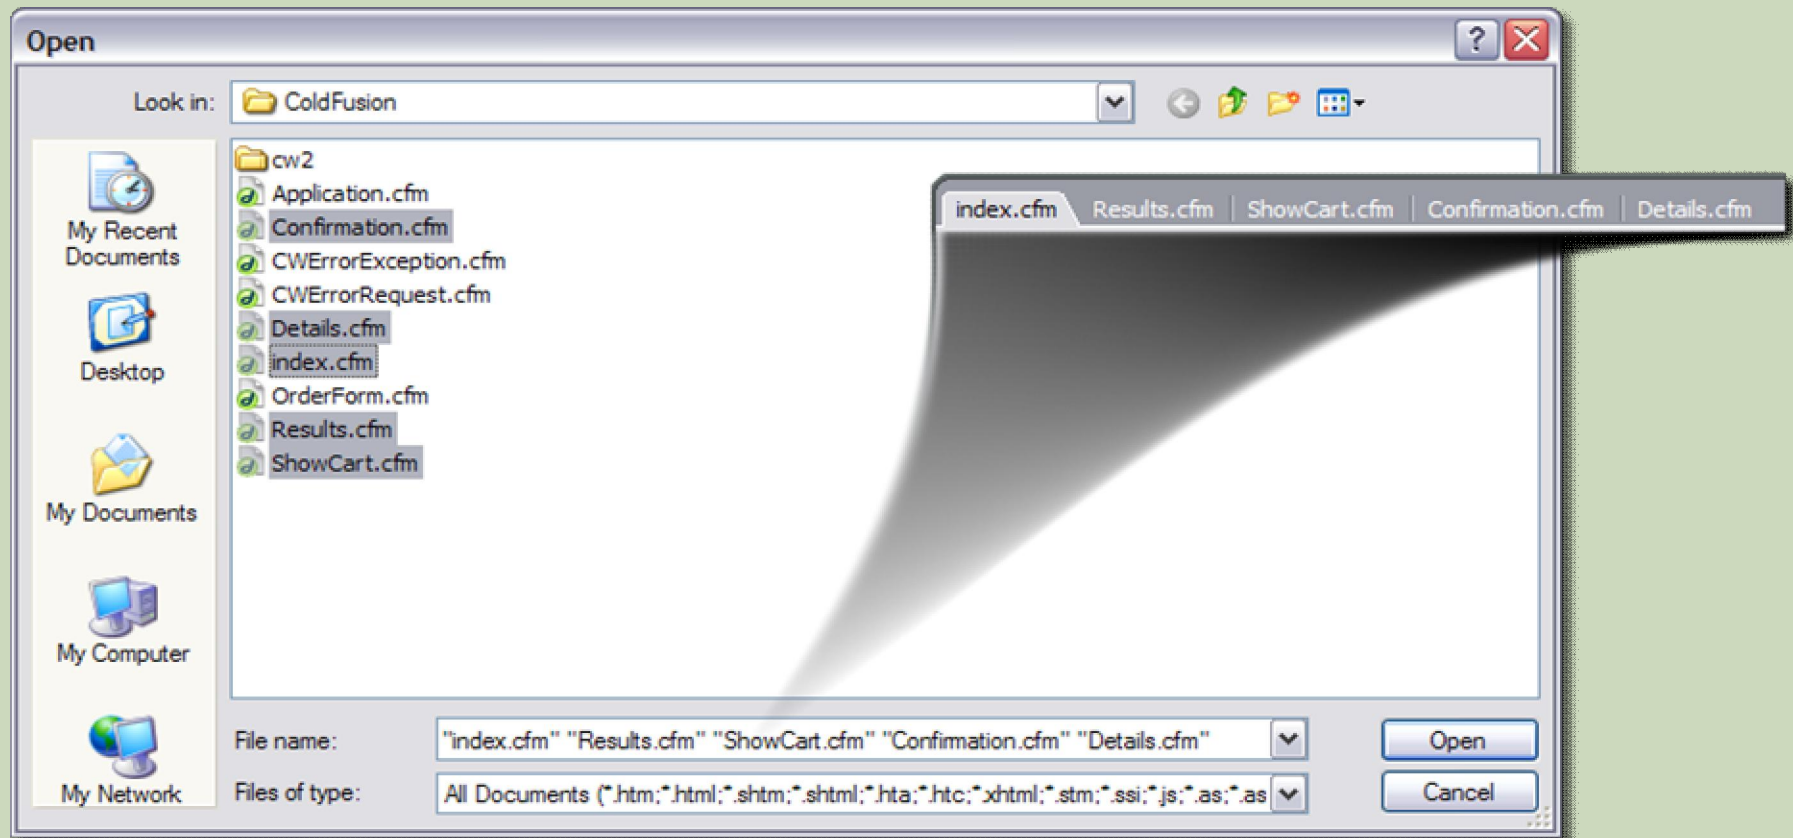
Open

Look in: ColdFusion

My Recent Documents

Desktop

My Documents

My Computer

My Network

cw2
Application.cfm
Confirmation.cfm
CWErrorException.cfm
CWErrorRequest.cfm
Details.cfm
index.cfm
OrderForm.cfm
Results.cfm
ShowCart.cfm

index.cfm | Results.cfm | ShowCart.cfm | Confirmation.cfm | Details.cfm

File name: "index.cfm" "Results.cfm" "ShowCart.cfm" "Confirmation.cfm" "Details.cfm"

Files of type: All Documents (*.htm;*.html;*.shtm;*.shtml;*.hta;*.htc;*.xhtml;*.stm;*.ssi;*.js;*.as;*.as

Open

Cancel